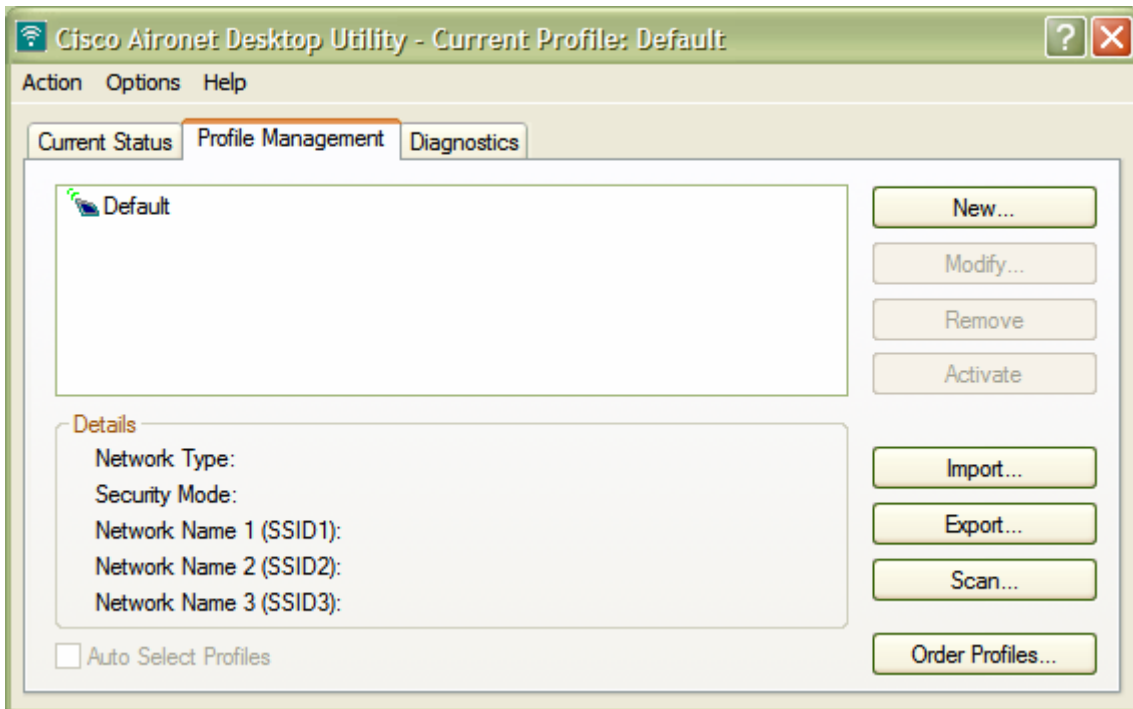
Cisco Aironet Desktop Utility - Current Profile: Default

Action Options Help

Current Status | Profile Management | Diagnostics

Default

New...
Modify...
Remove
Activate

Details
Network Type:
Security Mode:
Network Name 1 (SSID1):
Network Name 2 (SSID2):
Network Name 3 (SSID3):

Import...
Export...
Scan...

Auto Select Profiles

Order Profiles...